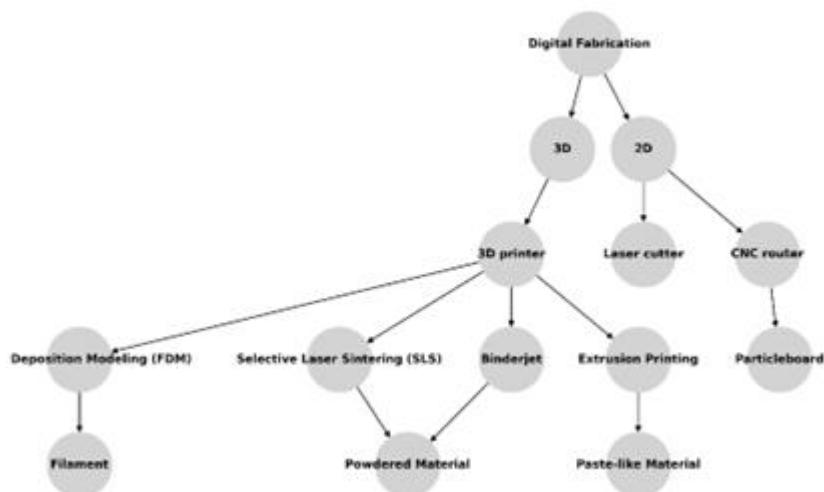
Digital Fabrication

3D

2D

3D printer

Laser cutter

CNC router

Deposition Modeling (FDM)

Selective Laser Sintering (SLS)

Binderjet

Extrusion Printing

Particleboard

Filament

Powdered Material

Paste-like Material